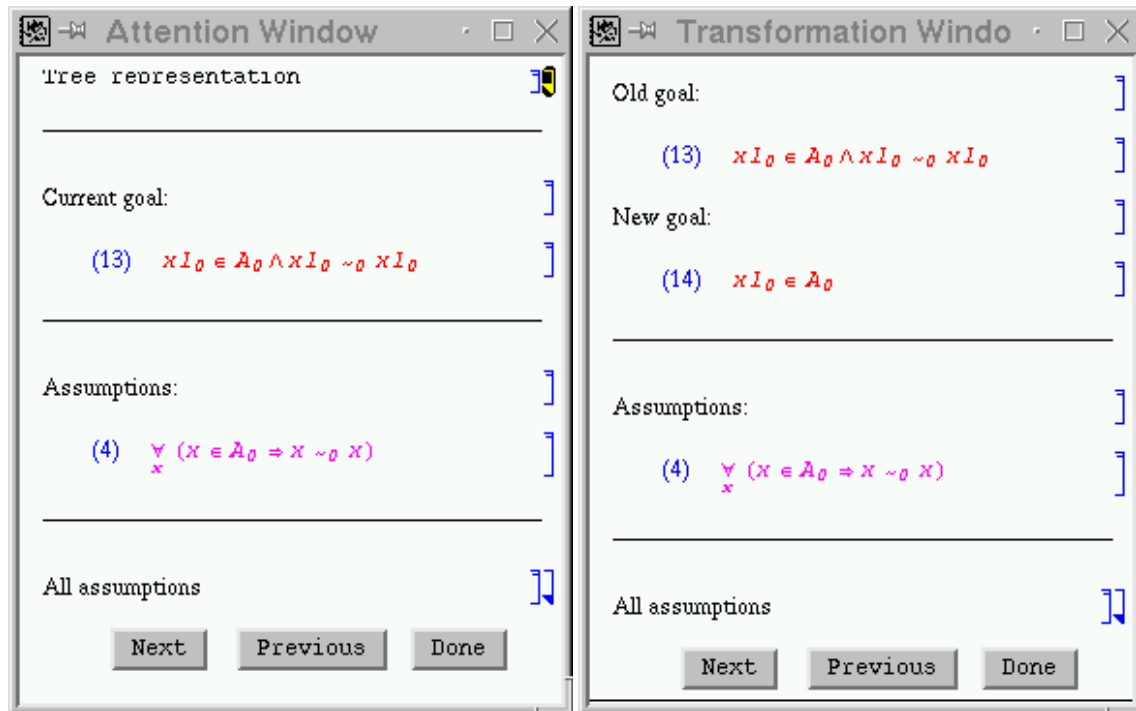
Attention Window

Tree representation

Current goal:

(13) $xI_0 \in A_0 \wedge xI_0 \sim_0 xI_0$

Assumptions:

(4) $\forall_x (x \in A_0 \Rightarrow x \sim_0 x)$

All assumptions

Next Previous Done

Transformation Windo

Old goal:

(13) $xI_0 \in A_0 \wedge xI_0 \sim_0 xI_0$

New goal:

(14) $xI_0 \in A_0$

Assumptions:

(4) $\forall_x (x \in A_0 \Rightarrow x \sim_0 x)$

All assumptions

Next Previous Done